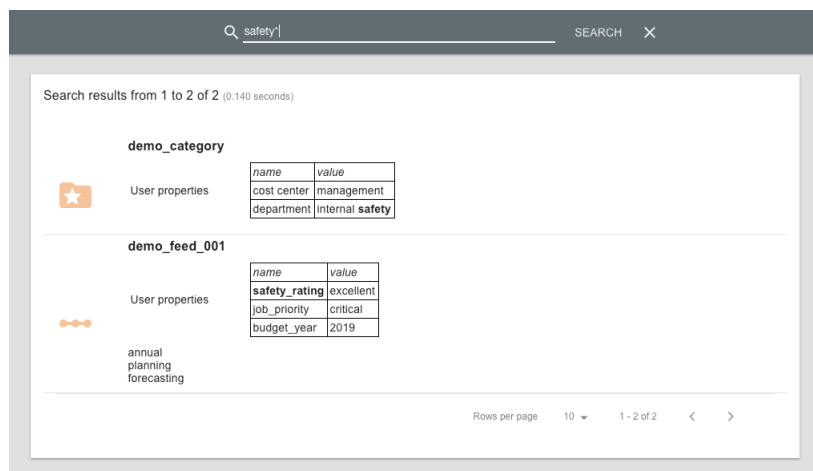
safety*|

SEARCH ✕

Search results from 1 to 2 of 2 (0.140 seconds)

demo_category

User properties

| name | value |
|---|---|
| cost center | management |
| department | internal **safety** |

demo_feed_001

User properties

| name | value |
|---|---|
| **safety_rating** | excellent |
| job_priority | critical |
| budget_year | 2019 |

annual
planning
forecasting

Rows per page 10 ▾ 1 - 2 of 2 ‹ ›